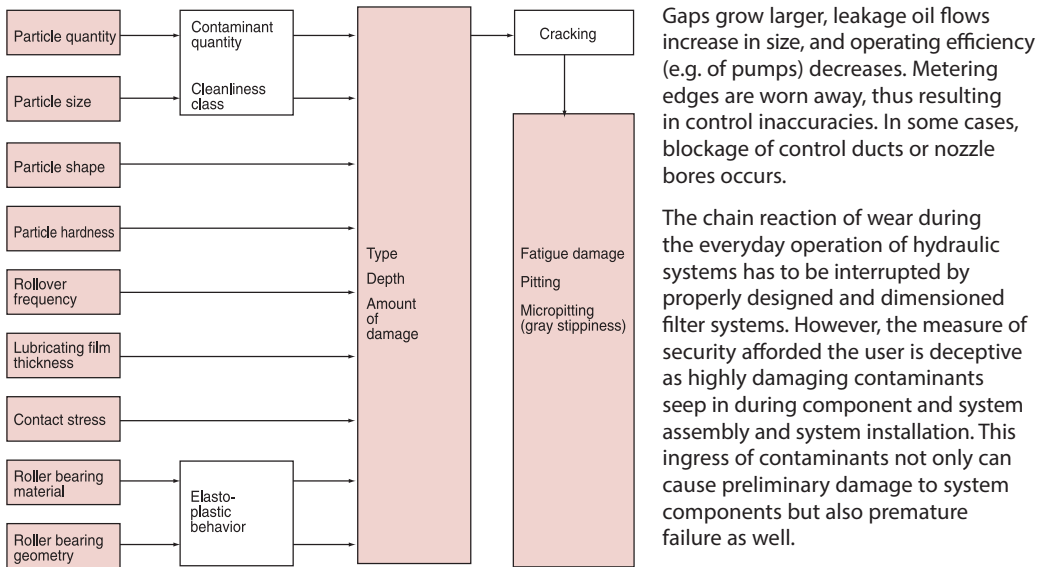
Particle quantity

Particle size

Particle shape

Particle hardness

Rollover frequency

Lubricating film thickness

Contact stress

Roller bearing material

Roller bearing geometry

Contaminant quantity

Cleanliness class

Elasto-plastic behavior

Type

Depth

Amount of damage

Cracking

Fatigue damage

Pitting

Micropitting (gray stippiness)

Gaps grow larger, leakage oil flows increase in size, and operating efficiency (e.g. of pumps) decreases. Metering edges are worn away, thus resulting in control inaccuracies. In some cases, blockage of control ducts or nozzle bores occurs.

The chain reaction of wear during the everyday operation of hydraulic systems has to be interrupted by properly designed and dimensioned filter systems. However, the measure of security afforded the user is deceptive as highly damaging contaminants seep in during component and system assembly and system installation. This ingress of contaminants not only can cause preliminary damage to system components but also premature failure as well.